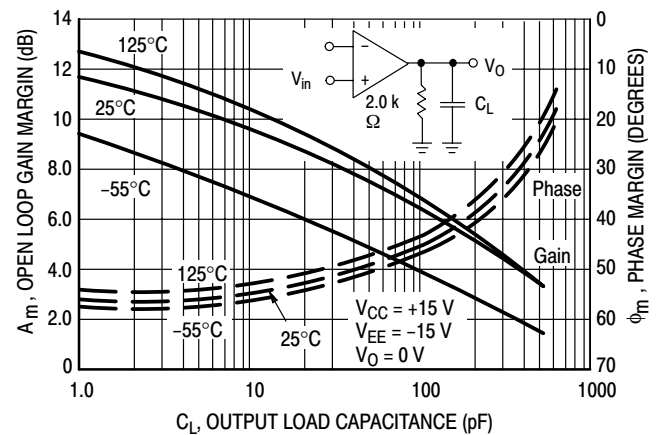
14
12
10
8.0
6.0
4.0
2.0
0

$A_m$, OPEN LOOP GAIN MARGIN (dB)

0
10
20
30
40
50
60
70

$\phi_m$, PHASE MARGIN (DEGREES)

125°C
25°C
−55°C

−
+
$V_{in}$
$V_O$
2.0 k Ω
$C_L$

Phase
Gain

125°C
−55°C
25°C

$V_{CC}$ = +15 V
$V_{EE}$ = −15 V
$V_O$ = 0 V

1.0
10
100
1000

$C_L$, OUTPUT LOAD CAPACITANCE (pF)